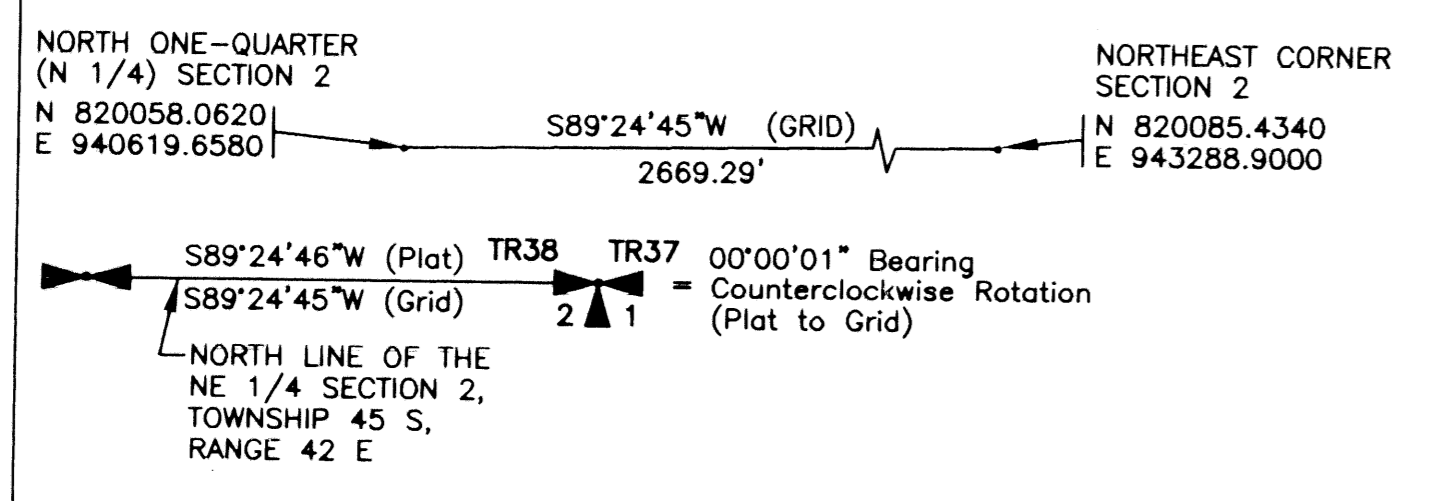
NORTH ONE–QUARTER (N 1/4) SECTION 2
N 820058.0620
E 940619.6580

NORTHEAST CORNER SECTION 2
N 820085.4340
E 943288.9000

S89°24'45"W (GRID)
2669.29'

S89°24'46"W (Plat)
S89°24'45"W (Grid)

TR38 TR37
2 1
= 00°00'01" Bearing Counterclockwise Rotation (Plat to Grid)

NORTH LINE OF THE NE 1/4 SECTION 2, TOWNSHIP 45 S, RANGE 42 E